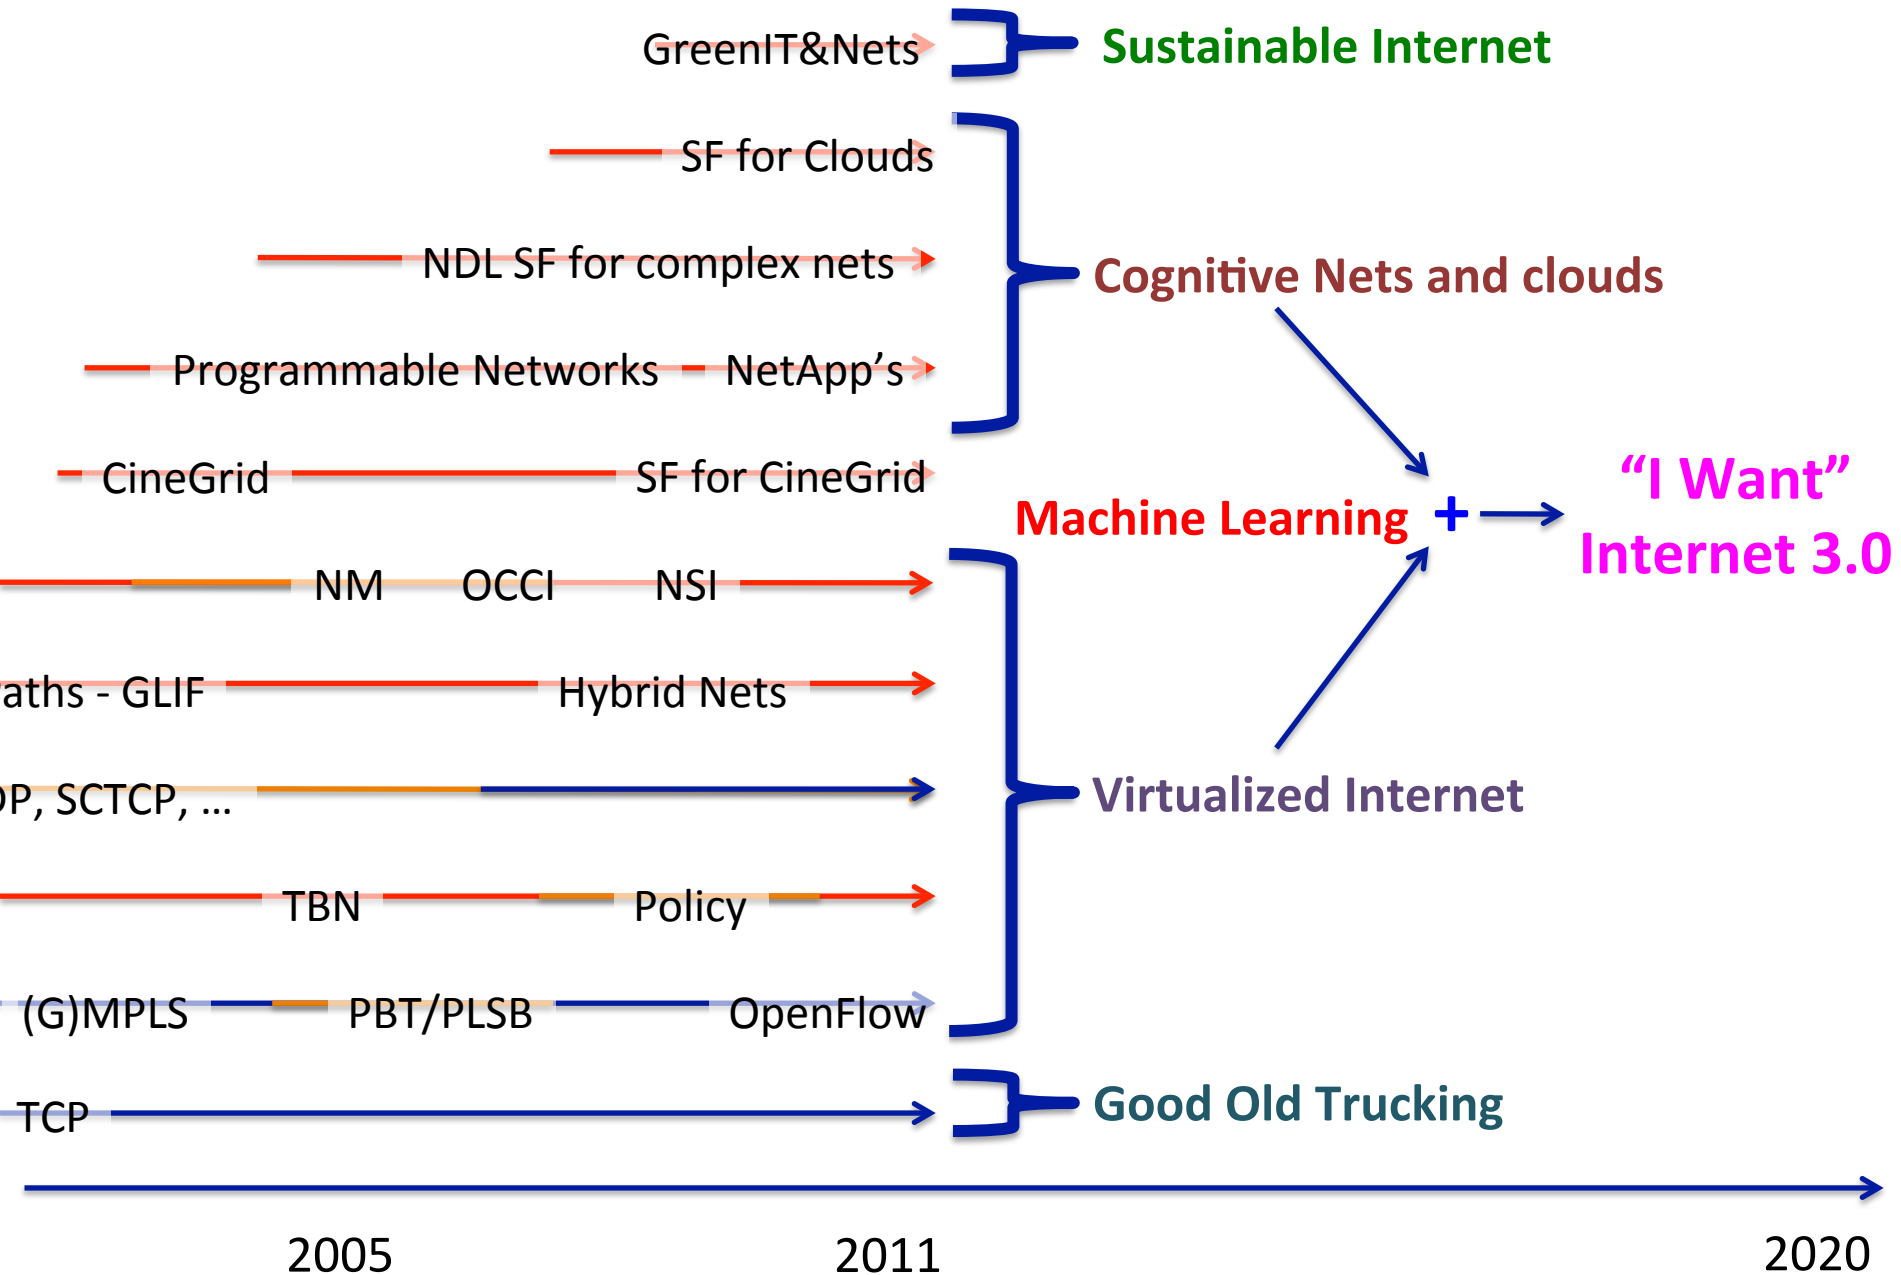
GreenIT&Nets

Sustainable Internet

SF for Clouds

NDL SF for complex nets

Programmable Networks NetApp's

Cognitive Nets and clouds

CineGrid SF for CineGrid

Machine Learning +

"I Want" Internet 3.0

NM OCCI NSI

aths - GLIF Hybrid Nets

P, SCTCP, ...

Virtualized Internet

TBN Policy

(G)MPLS PBT/PLSB OpenFlow

TCP

Good Old Trucking

2005 2011 2020